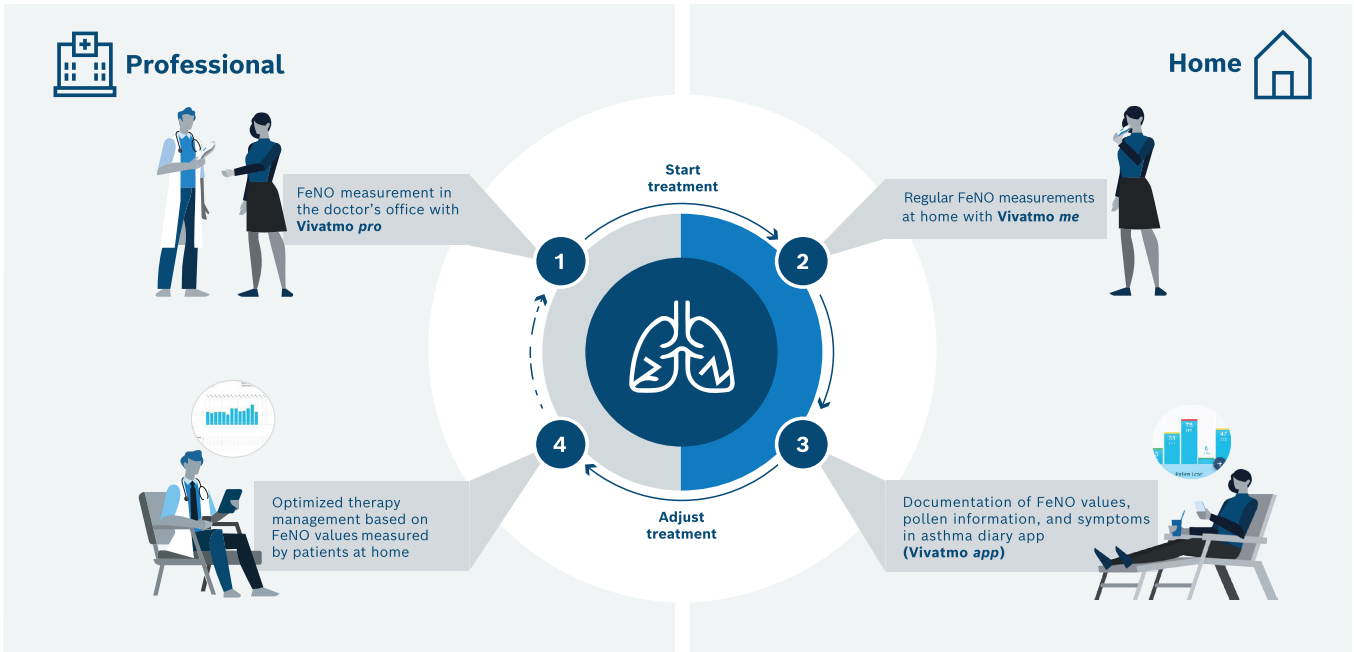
Professional

Home

Start treatment

FeNO measurement in the doctor's office with **Vivatmo *pro***

Regular FeNO measurements at home with **Vivatmo *me***

1

2

3

4

Optimized therapy management based on FeNO values measured by patients at home

Documentation of FeNO values, pollen information, and symptoms in asthma diary app **(Vivatmo *app*)**

Adjust treatment